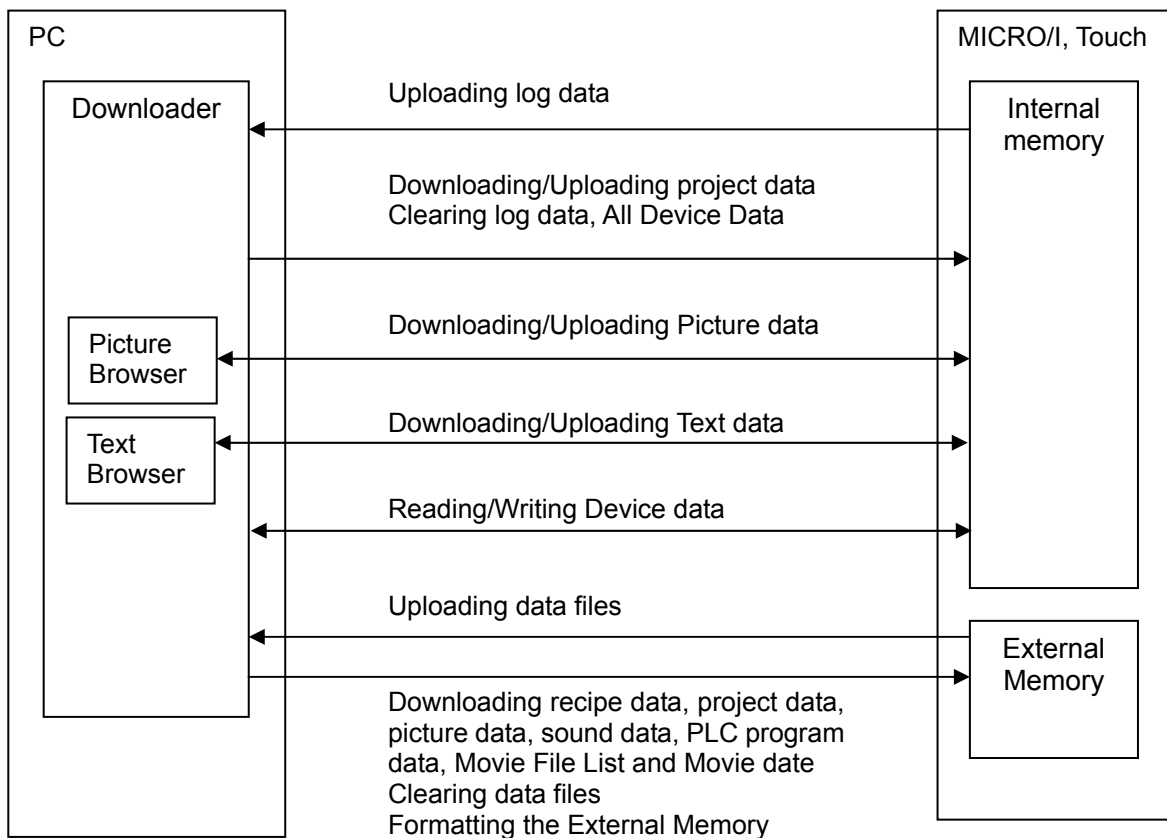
PC

Downloader

Picture Browser

Text Browser

MICRO/I, Touch

Internal memory

External Memory

Uploading log data

Downloading/Uploading project data
Clearing log data, All Device Data

Downloading/Uploading Picture data

Downloading/Uploading Text data

Reading/Writing Device data

Uploading data files

Downloading recipe data, project data, picture data, sound data, PLC program data, Movie File List and Movie date
Clearing data files
Formatting the External Memory